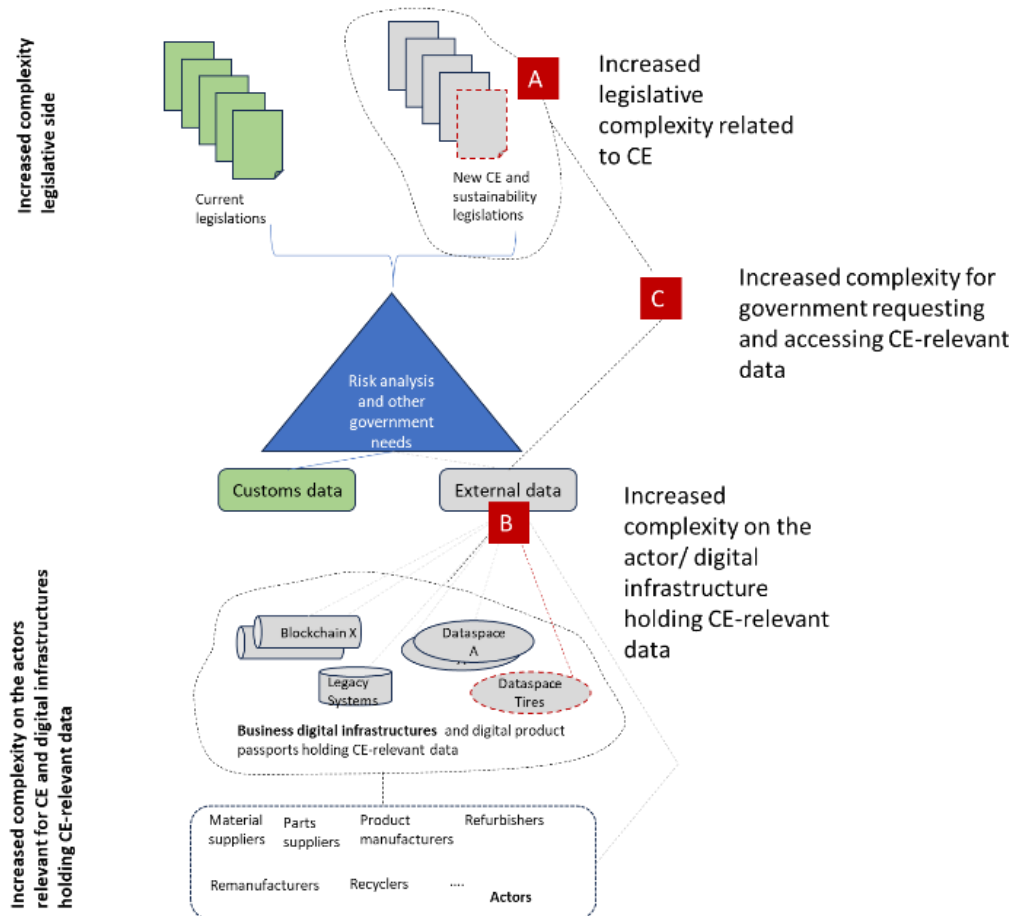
Increased complexity legislative side

Current legislations

New CE and sustainability legislations

A

Increased legislative complexity related to CE

C

Increased complexity for government requesting and accessing CE-relevant data

Risk analysis and other government needs

Customs data

External data

B

Increased complexity on the actor/ digital infrastructure holding CE-relevant data

Increased complexity on the actors relevant for CE and digital infrastructures holding CE-relevant data

Blockchain X

Dataspace A

Legacy Systems

Dataspace Tires

**Business digital infrastructures** and digital product passports holding CE-relevant data

Material suppliers

Parts suppliers

Product manufacturers

Refurbishers

Remanufacturers

Recyclers

...

**Actors**